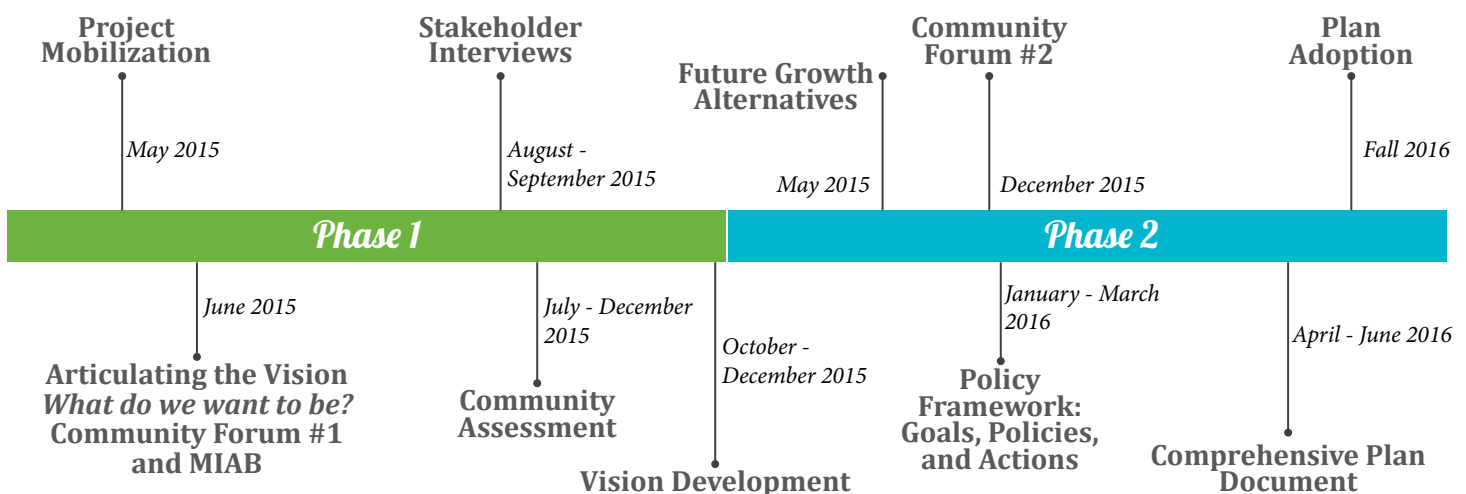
Project Mobilization

May 2015

Stakeholder Interviews

August - September 2015

Future Growth Alternatives

May 2015

Community Forum #2

December 2015

Plan Adoption

Fall 2016

Phase 1

Phase 2

June 2015

Articulating the Vision
*What do we want to be?*
Community Forum #1 and MIAB

July - December 2015

Community Assessment

October - December 2015

Vision Development

January - March 2016

Policy Framework: Goals, Policies, and Actions

April - June 2016

Comprehensive Plan Document